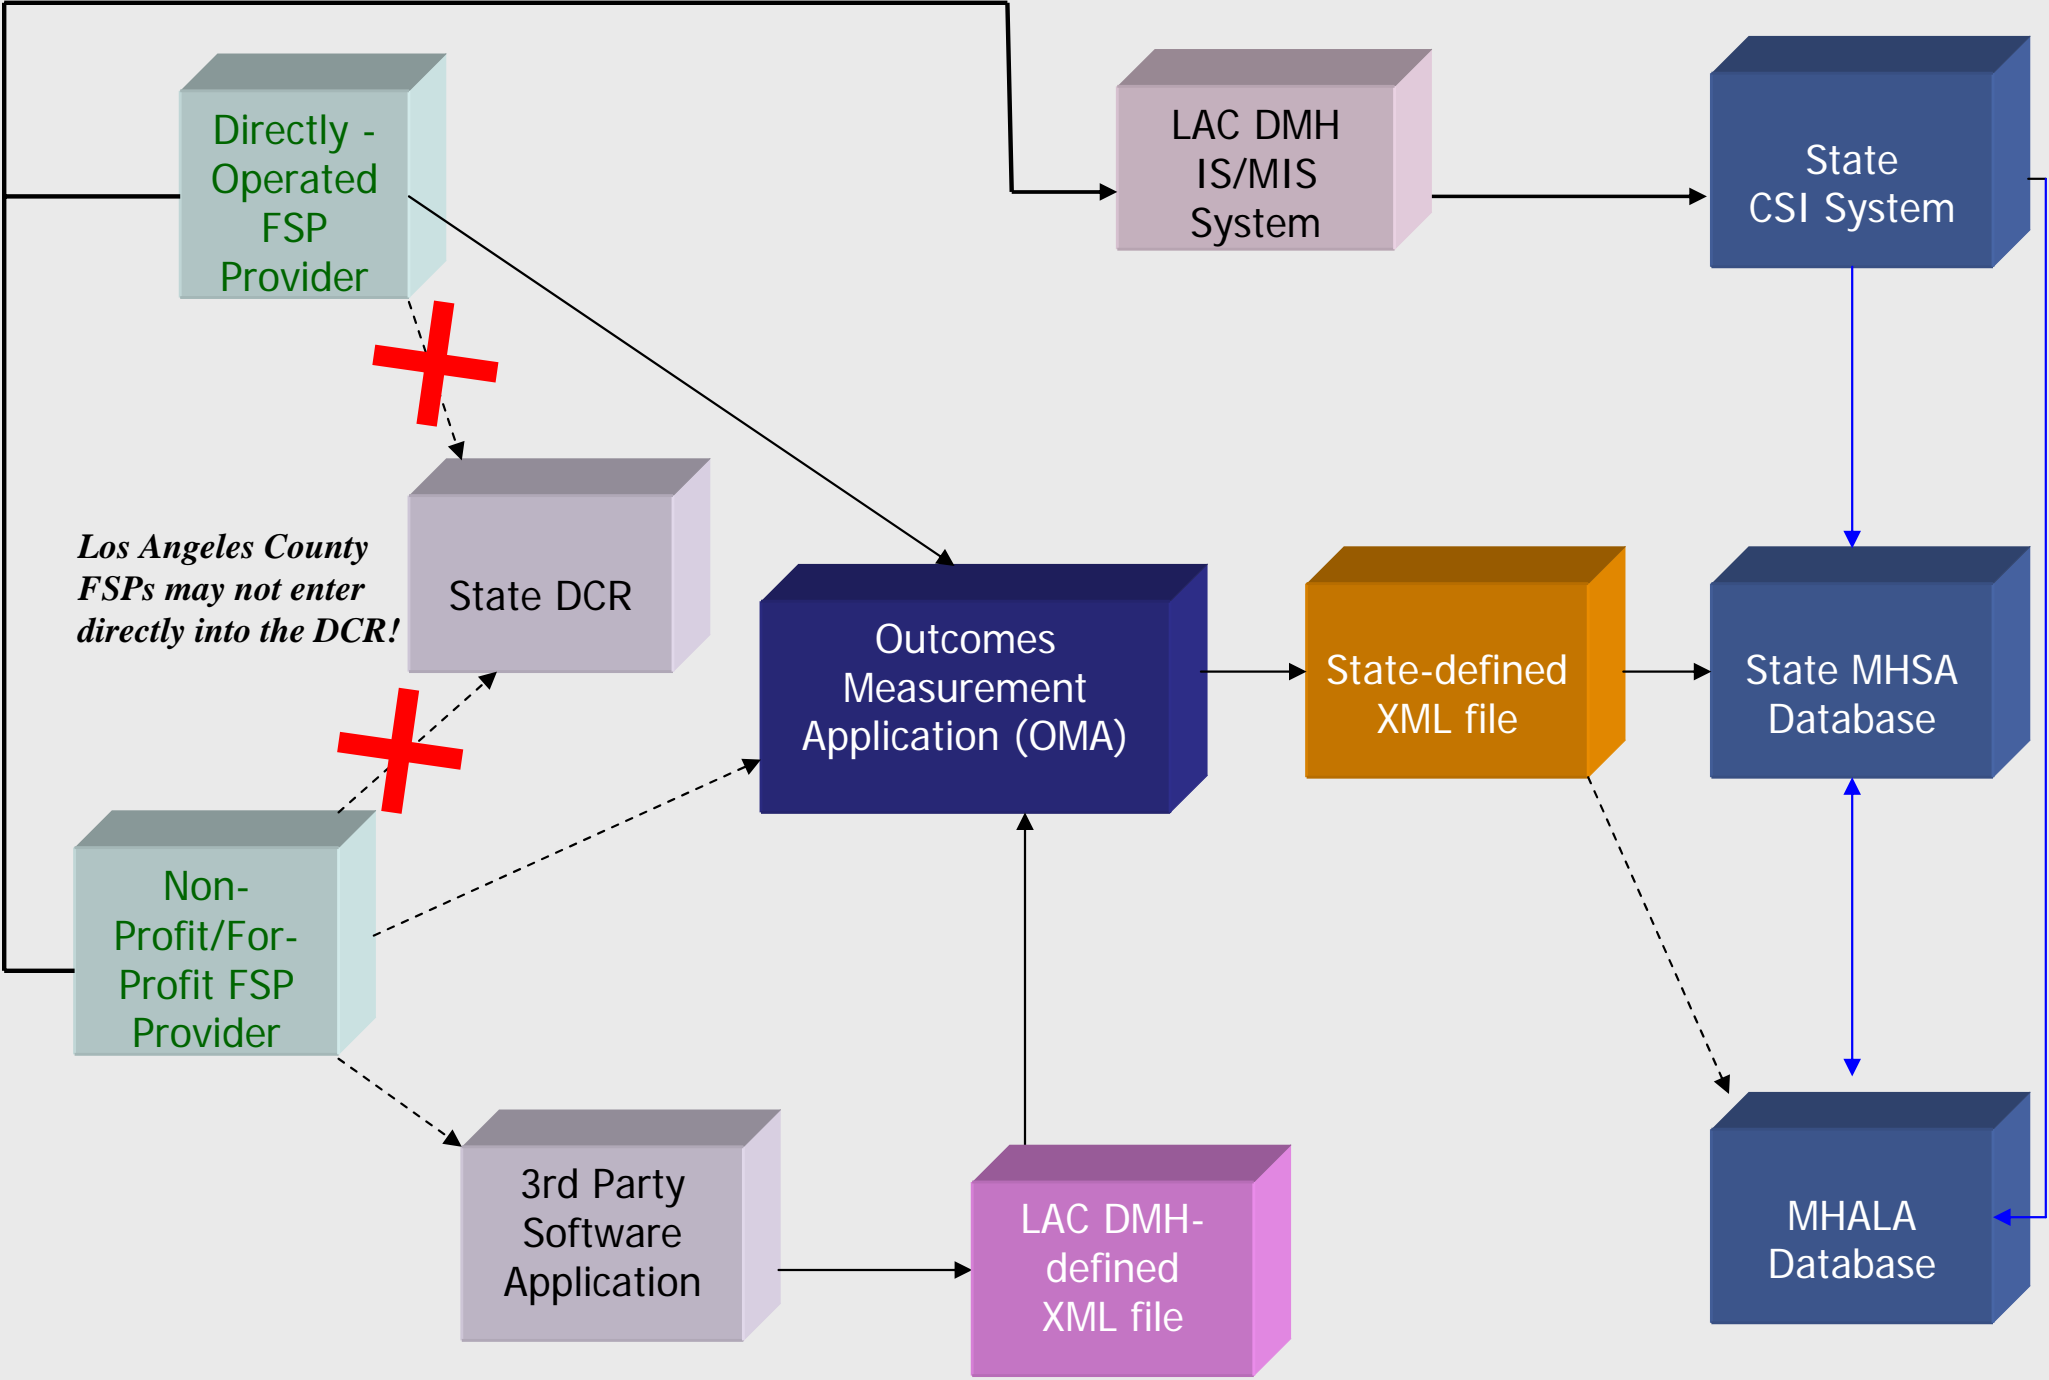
Directly - Operated FSP Provider

LAC DMH IS/MIS System

State CSI System

State DCR

Los Angeles County FSPs may not enter directly into the DCR!

Outcomes Measurement Application (OMA)

State-defined XML file

State MHSA Database

Non-Profit/For-Profit FSP Provider

3rd Party Software Application

LAC DMH-defined XML file

MHALA Database